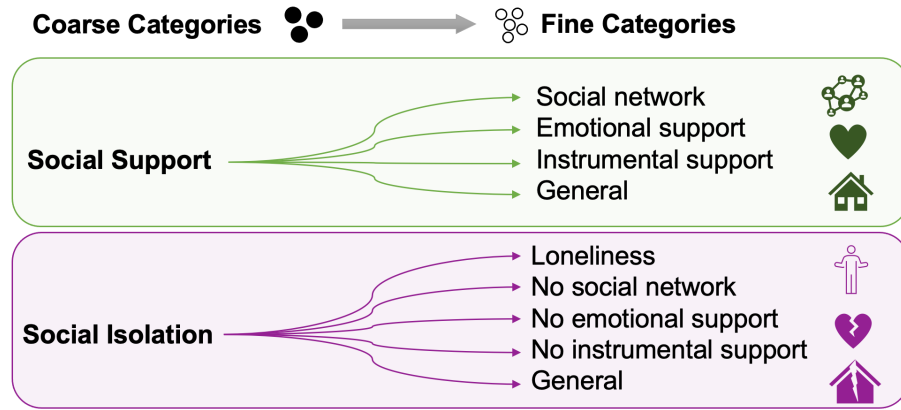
Coarse Categories → Fine Categories

Social Support

Social network
Emotional support
Instrumental support
General

Social Isolation

Loneliness
No social network
No emotional support
No instrumental support
General